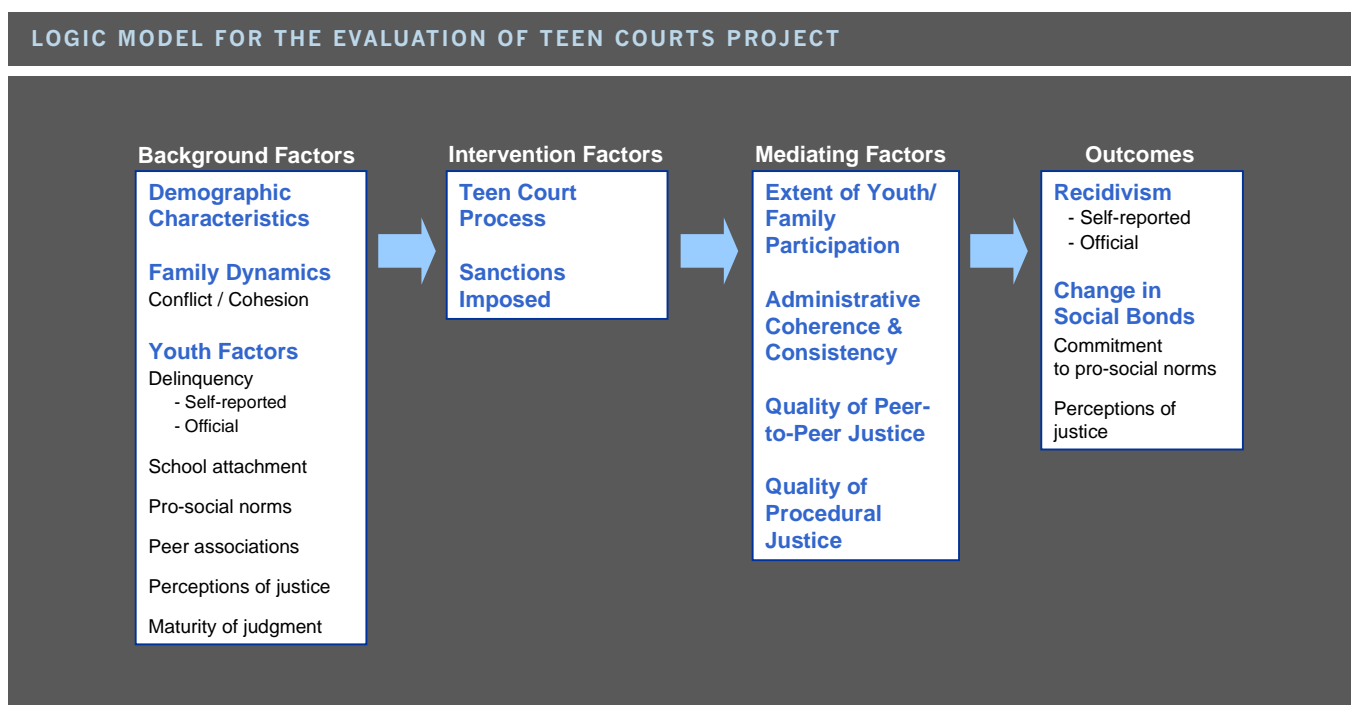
LOGIC MODEL FOR THE EVALUATION OF TEEN COURTS PROJECT

Background Factors

Demographic Characteristics

Family Dynamics
Conflict / Cohesion

Youth Factors
Delinquency
- Self-reported
- Official

School attachment

Pro-social norms

Peer associations

Perceptions of justice

Maturity of judgment

Intervention Factors

Teen Court Process

Sanctions Imposed

Mediating Factors

Extent of Youth/ Family Participation

Administrative Coherence & Consistency

Quality of Peer-to-Peer Justice

Quality of Procedural Justice

Outcomes

Recidivism
- Self-reported
- Official

Change in Social Bonds
Commitment to pro-social norms

Perceptions of justice